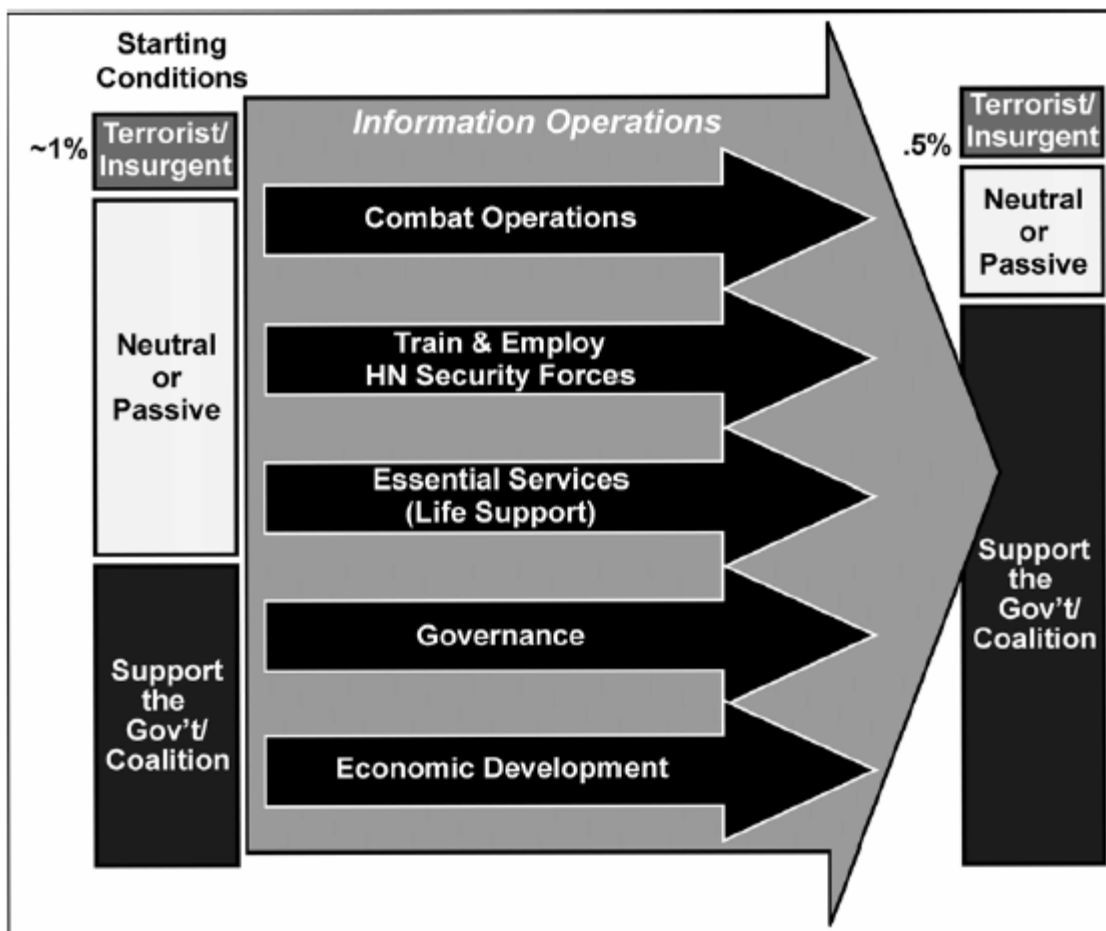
Starting Conditions

~1%

Terrorist/ Insurgent

Neutral or Passive

Support the Gov't/ Coalition

Information Operations

Combat Operations

Train & Employ HN Security Forces

Essential Services (Life Support)

Governance

Economic Development

.5%

Terrorist/ Insurgent

Neutral or Passive

Support the Gov't/ Coalition